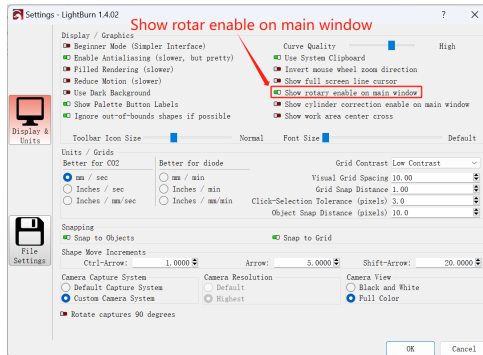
Settings - LightBurn 1.4.02
Show rotar enable on main window
?
X

Display / Graphics
Beginner Mode (Simpler Interface)
Enable Antialiasing (slower, but pretty)
Filled Rendering (slower)
Reduce Motion (slower)
Use Dark Background
Show Palette Button Labels
Ignore out-of-bounds shapes if possible

Curve Quality
High
Use System Clipboard
Invert mouse wheel zoom direction
Show full screen line cursor
Show rotary enable on main window
Show cylinder correction enable on main window
Show work area center cross

Display & Units

Toolbar Icon Size
Normal
Font Size
Default

Units / Grids
Better for CO2
mm / sec
Inches / sec
Inches / mm/sec
Better for diode
mm / min
Inches / min
Inches / mm/min

Grid Contrast Low Contrast
Visual Grid Spacing 10.00
Grid Snap Distance 1.00
Click-Selection Tolerance (pixels) 3.0
Object Snap Distance (pixels) 10.0

File Settings

Snapping
Snap to Objects
Snap to Grid

Shape Move Increments
Ctrl-Arrow: 1.0000
Arrow: 5.0000
Shift-Arrow: 20.0000

Camera Capture System
Default Capture System
Custom Camera System
Camera Resolution
Default
Highest
Camera View
Black and White
Full Color

Rotate captures 90 degrees

OK
Cancel